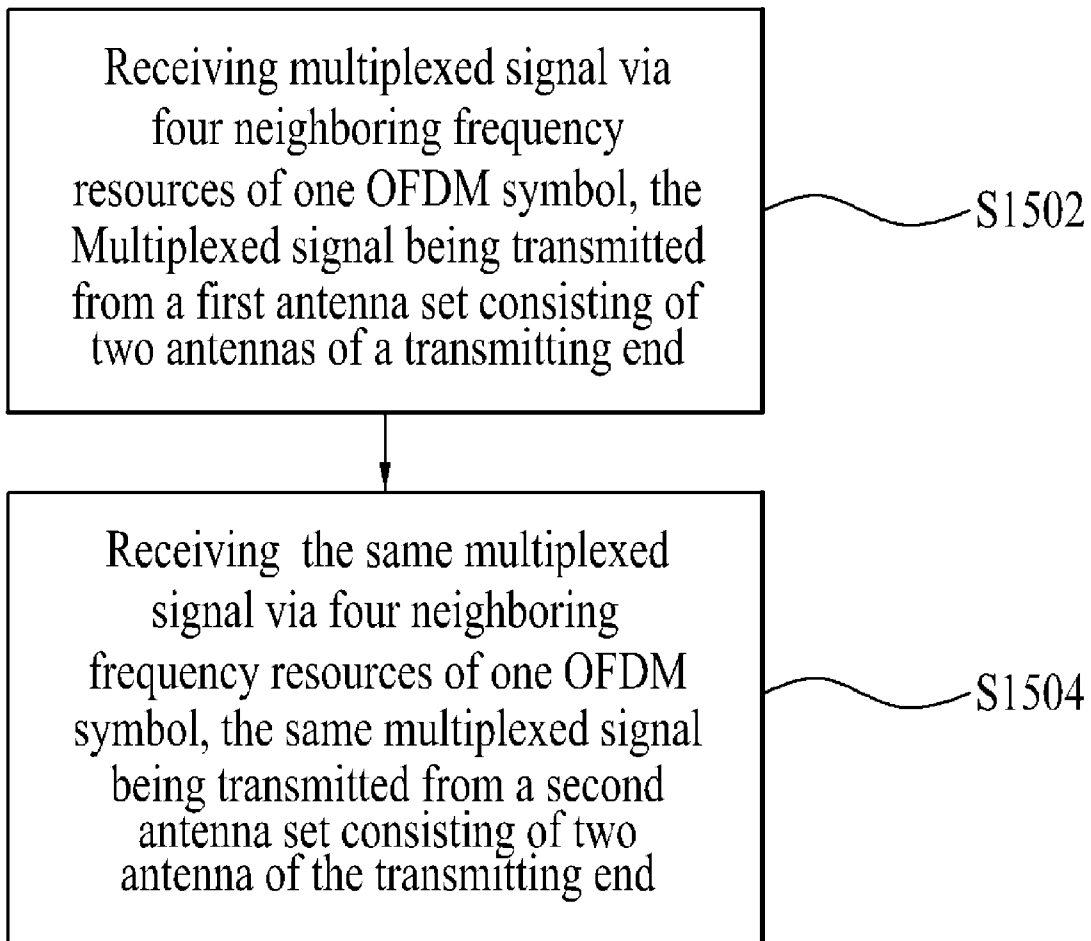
Receiving multiplexed signal via four neighboring frequency resources of one OFDM symbol, the Multiplexed signal being transmitted from a first antenna set consisting of two antennas of a transmitting end

S1502

Receiving the same multiplexed signal via four neighboring frequency resources of one OFDM symbol, the same multiplexed signal being transmitted from a second antenna set consisting of two antenna of the transmitting end

S1504